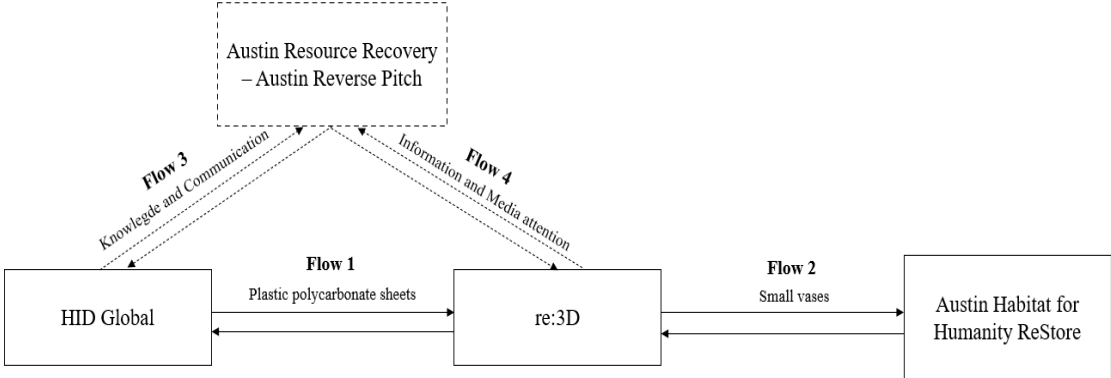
Austin Resource Recovery – Austin Reverse Pitch

Flow 3
Knowledge and Communication

Flow 4
Information and Media attention

HID Global

Flow 1
Plastic polycarbonate sheets

re:3D

Flow 2
Small vases

Austin Habitat for Humanity ReStore